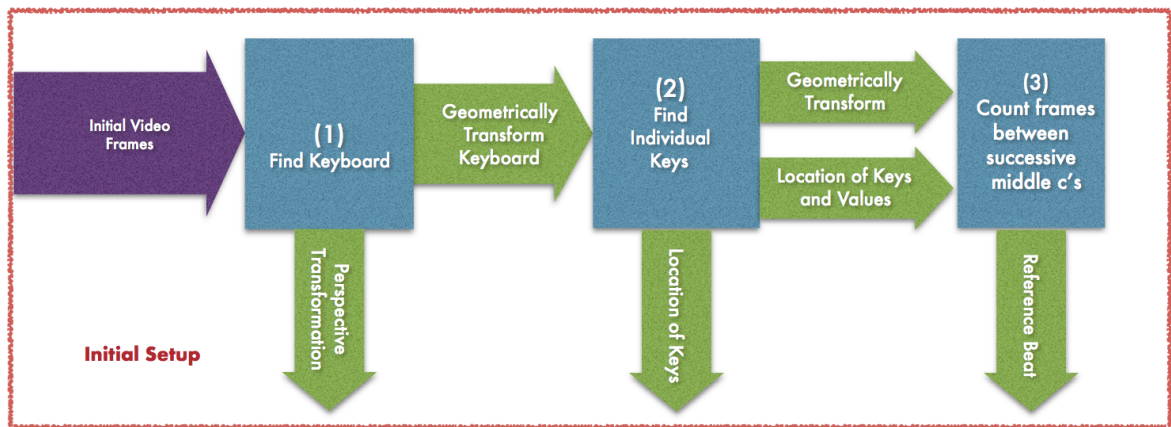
Initial Video Frames

(1)
Find Keyboard

Geometrically Transform Keyboard

(2)
Find Individual Keys

Geometrically Transform

Location of Keys and Values

(3)
Count frames between successive middle c's

Perspective Transformation

Location of Keys

Reference Beat

Initial Setup